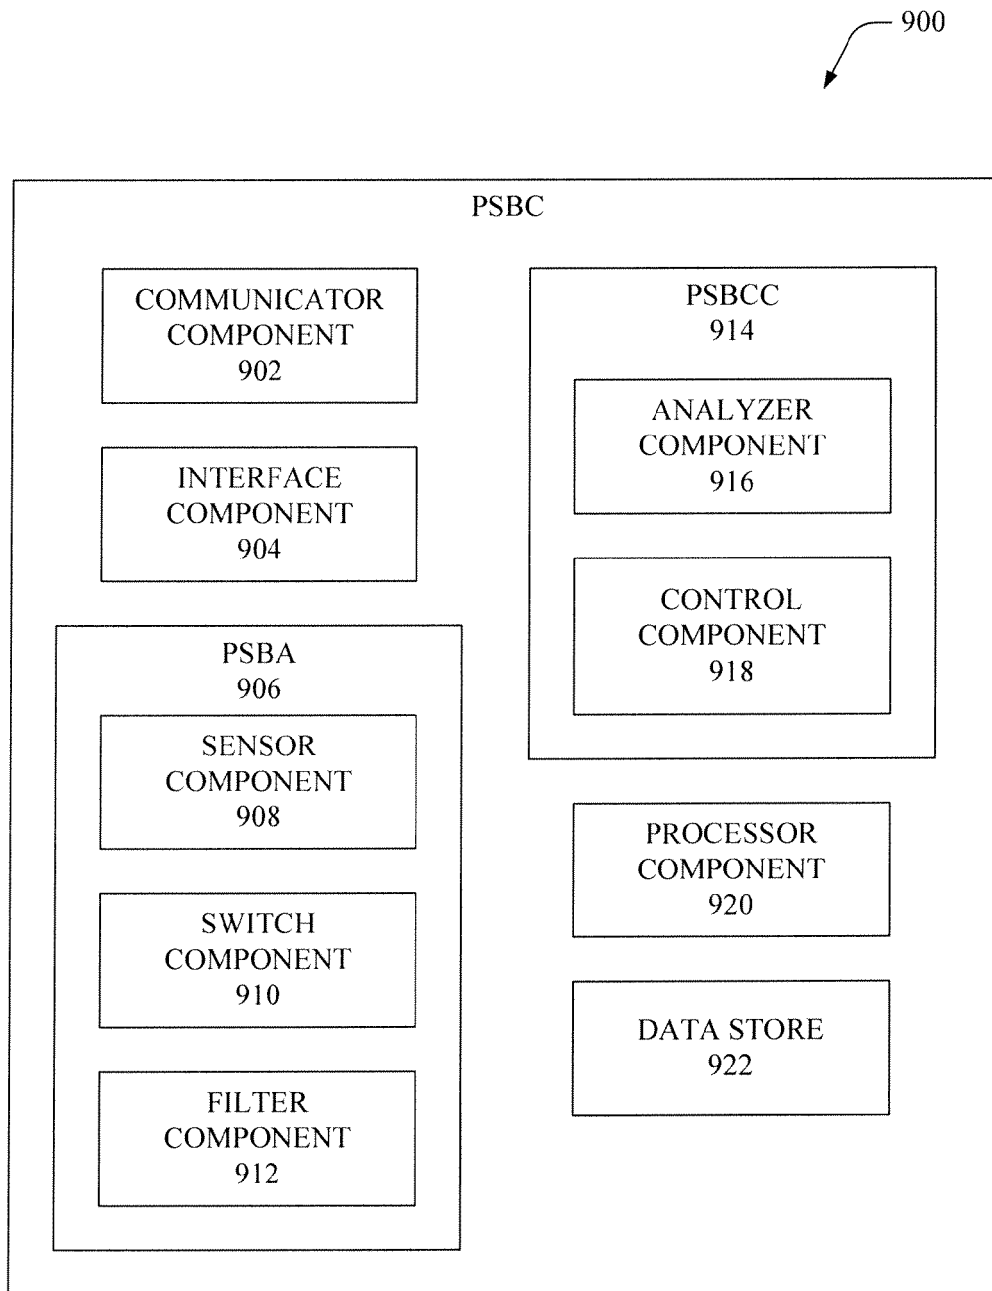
900

PSBC

COMMUNICATOR COMPONENT 902

INTERFACE COMPONENT 904

PSBA 906

SENSOR COMPONENT 908

SWITCH COMPONENT 910

FILTER COMPONENT 912

PSBCC 914

ANALYZER COMPONENT 916

CONTROL COMPONENT 918

PROCESSOR COMPONENT 920

DATA STORE 922